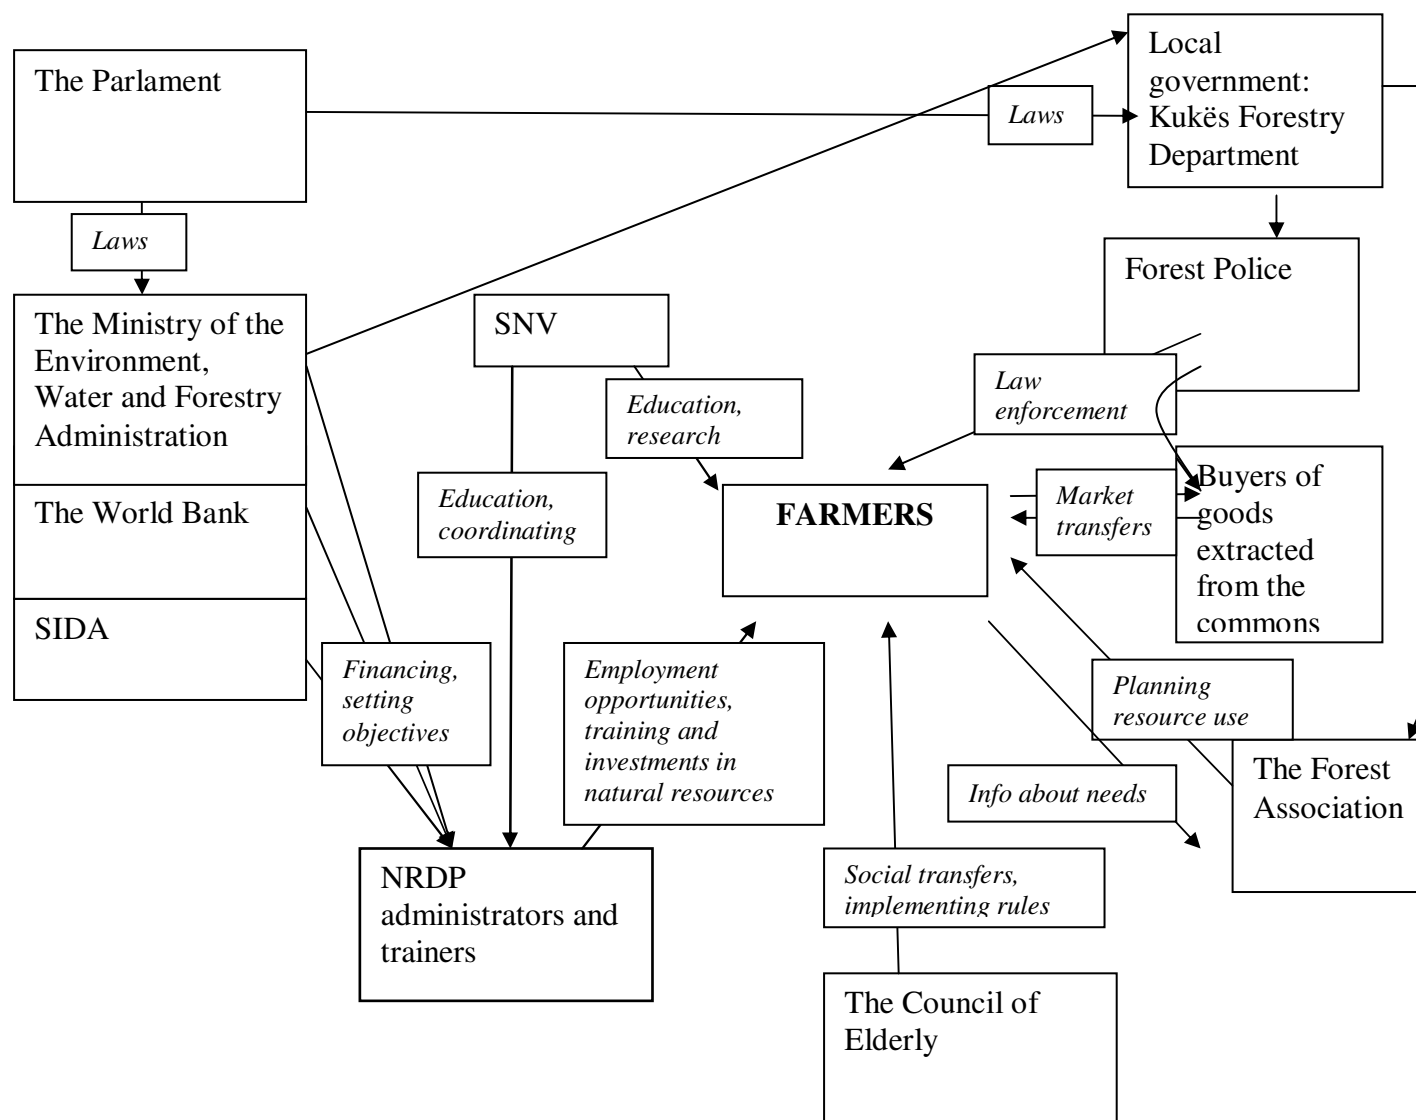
The Parlament

Laws

Local government: Kukës Forestry Department

Laws

The Ministry of the Environment, Water and Forestry Administration

The World Bank

SIDA

SNV

Forest Police

Law enforcement

Education, research

Education, coordinating

FARMERS

Market transfers

Buyers of goods extracted from the commons

Financing, setting objectives

Employment opportunities, training and investments in natural resources

Planning resource use

The Forest Association

Info about needs

NRDP administrators and trainers

Social transfers, implementing rules

The Council of Elderly